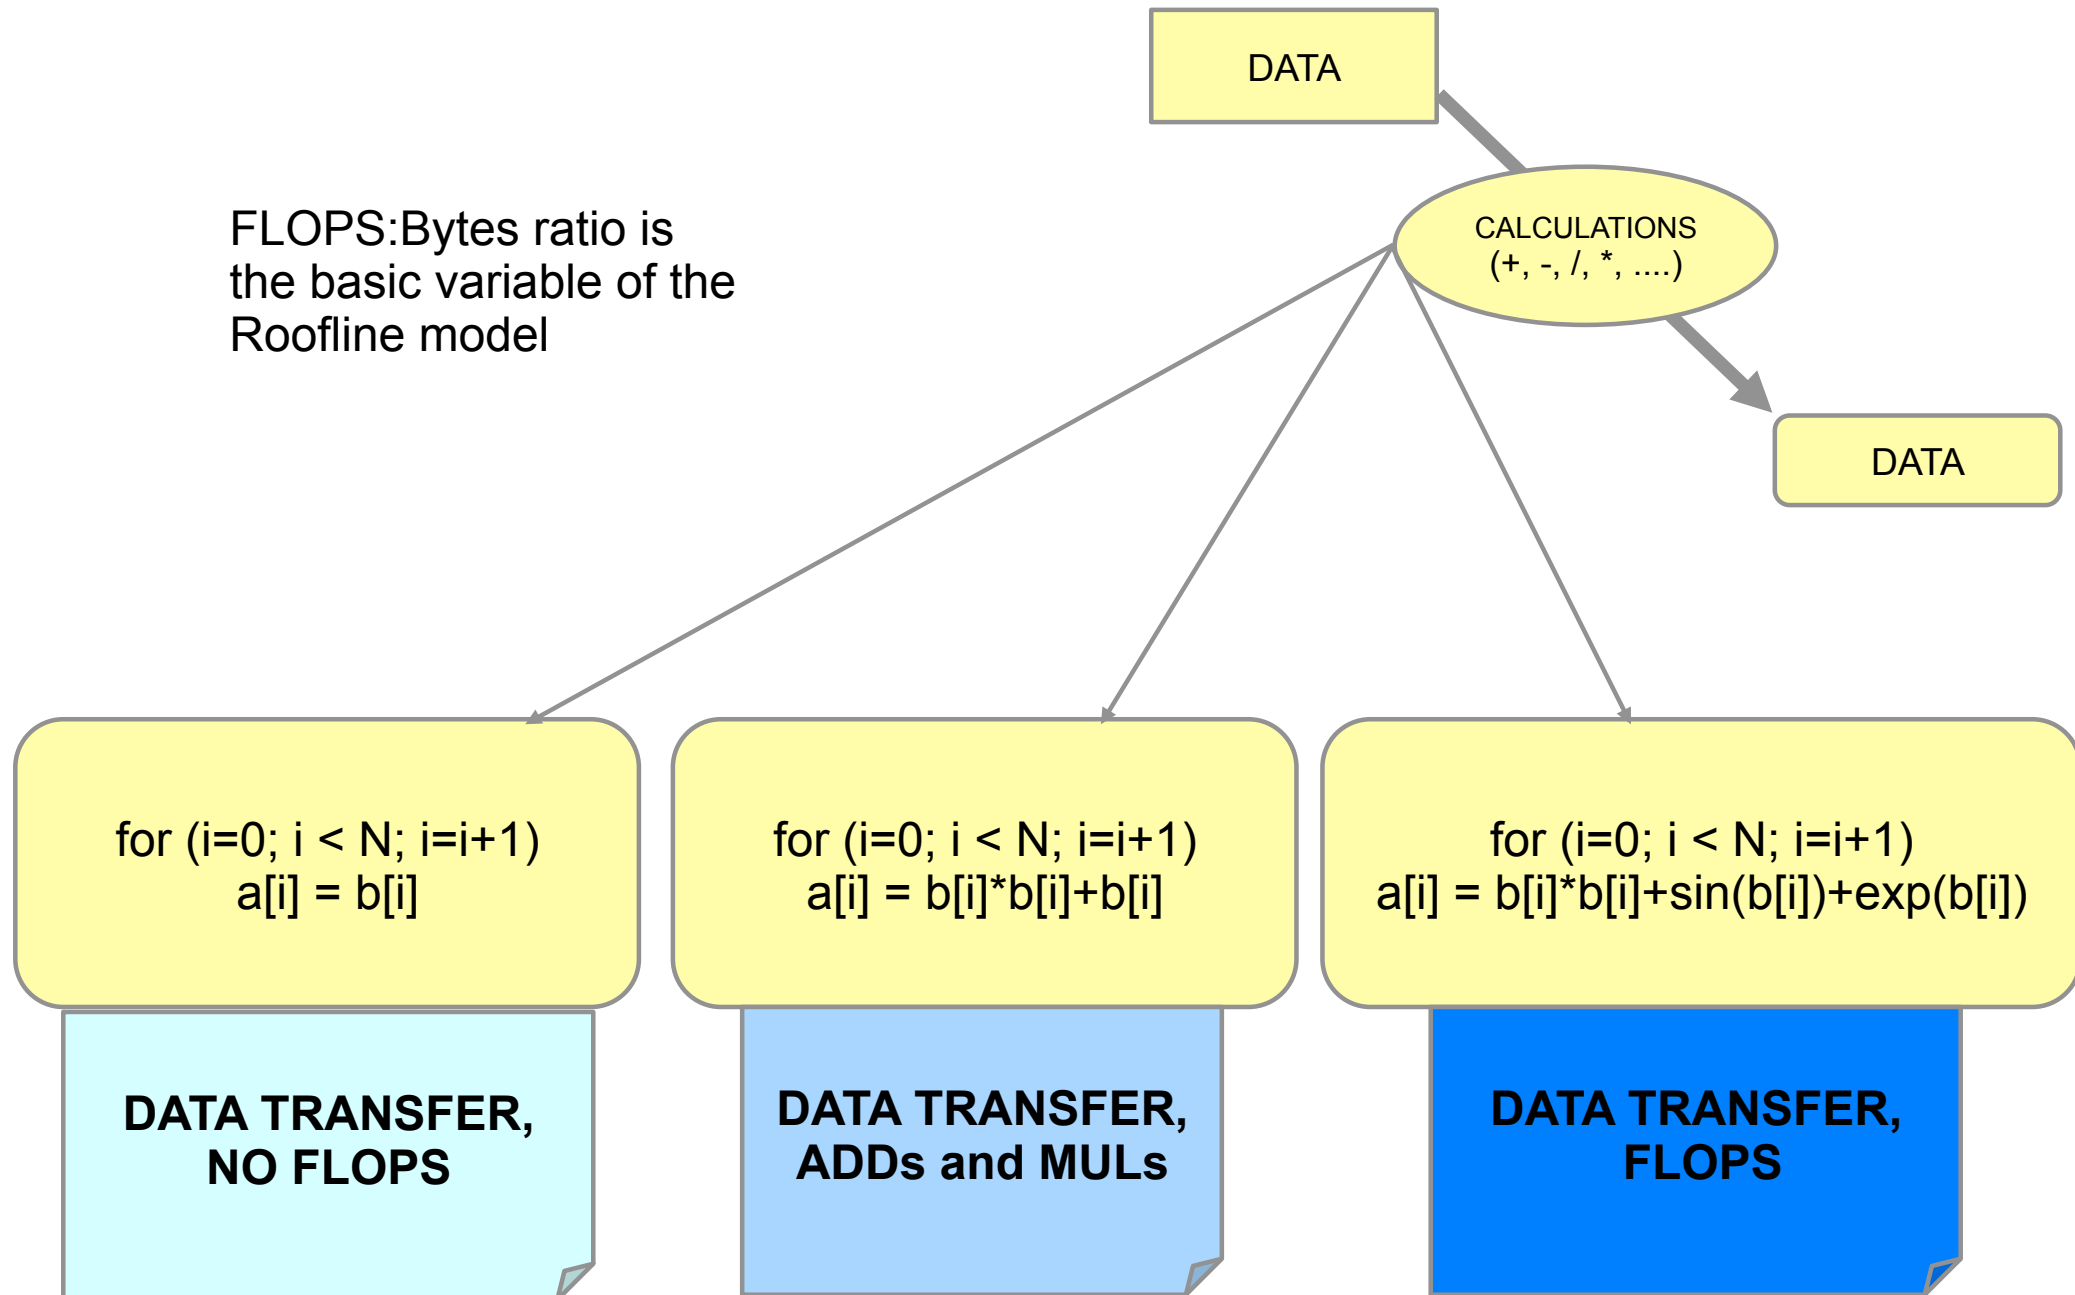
DATA

FLOPS:Bytes ratio is the basic variable of the Roofline model

CALCULATIONS
(+, -, /, *, ....)

DATA

for (i=0; i < N; i=i+1)
a[i] = b[i]

for (i=0; i < N; i=i+1)
a[i] = b[i]*b[i]+b[i]

for (i=0; i < N; i=i+1)
a[i] = b[i]*b[i]+sin(b[i])+exp(b[i])

DATA TRANSFER,
NO FLOPS

DATA TRANSFER,
ADDs and MULs

DATA TRANSFER,
FLOPS